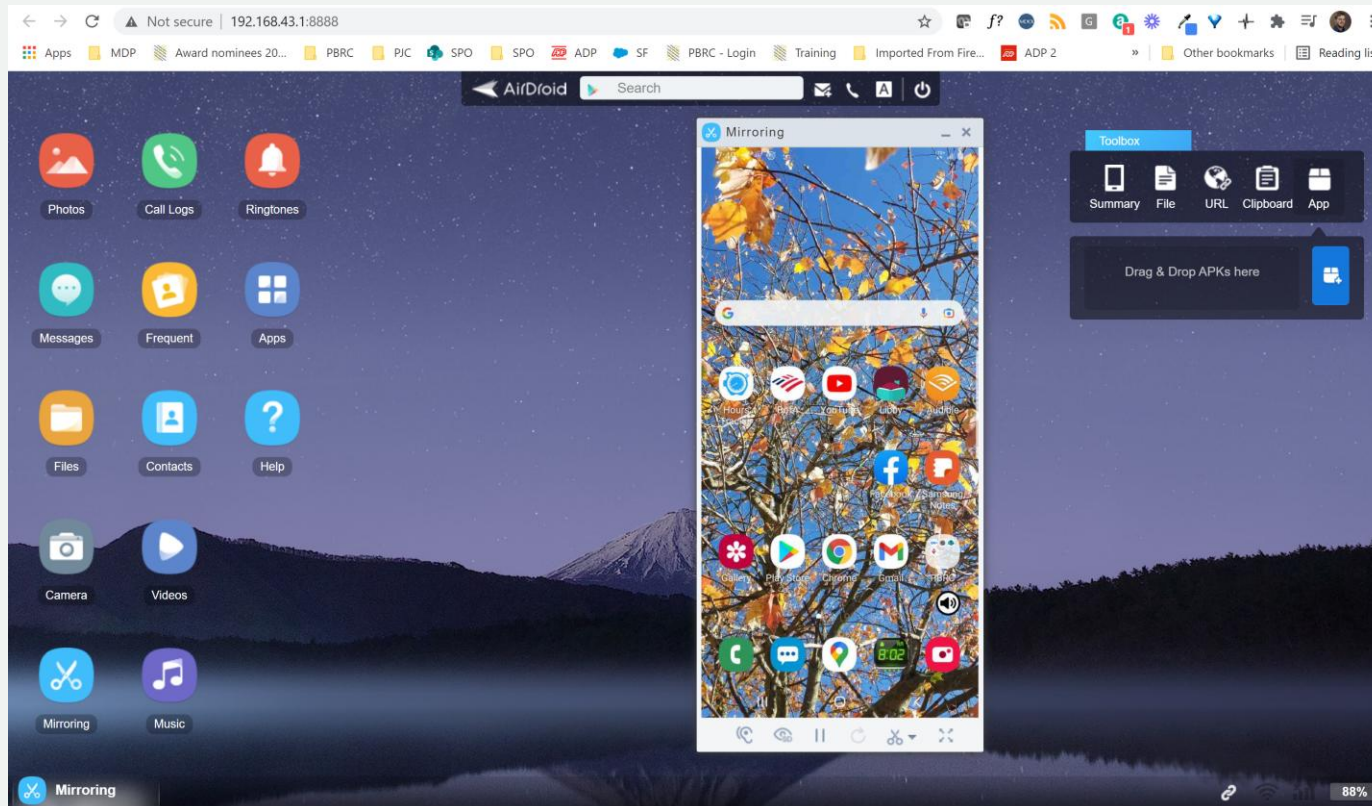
Not secure | 192.168.43.1:8888

Apps MDP Award nominees 20... PBRC PJC SPO SPO ADP SF PBRC - Login Training Imported From Fire... ADP 2 » Other bookmarks Reading list

AirDroid Search

Photos Call Logs Ringtones

Messages Frequent Apps

Files Contacts Help

Camera Videos

Mirroring Music

Mirroring

Hours BofA YouTube Libby Audible

Facebook Samsung Notes

Gallery Play Store Chrome Gmail TBRC

8:02

Toolbox

Summary File URL Clipboard App

Drag & Drop APKs here

Mirroring

88%